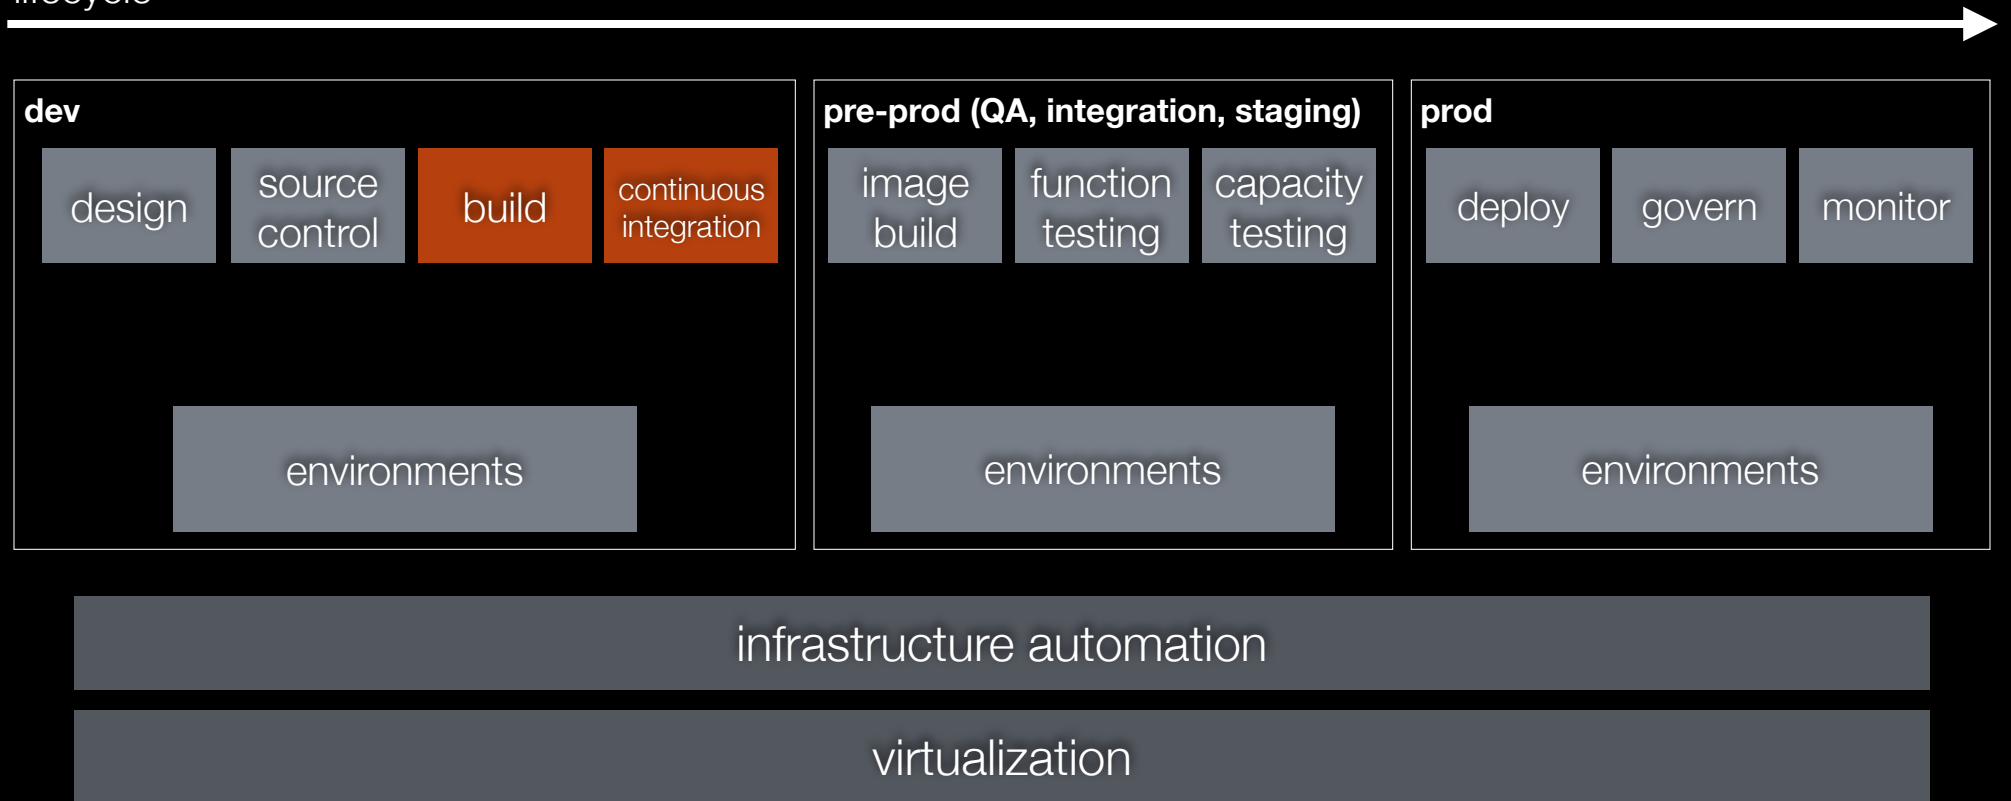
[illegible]

dev

design

source control

build

continuous integration

environments

pre-prod (QA, integration, staging)

image build

function testing

capacity testing

environments

prod

deploy

govern

monitor

environments

infrastructure automation

virtualization